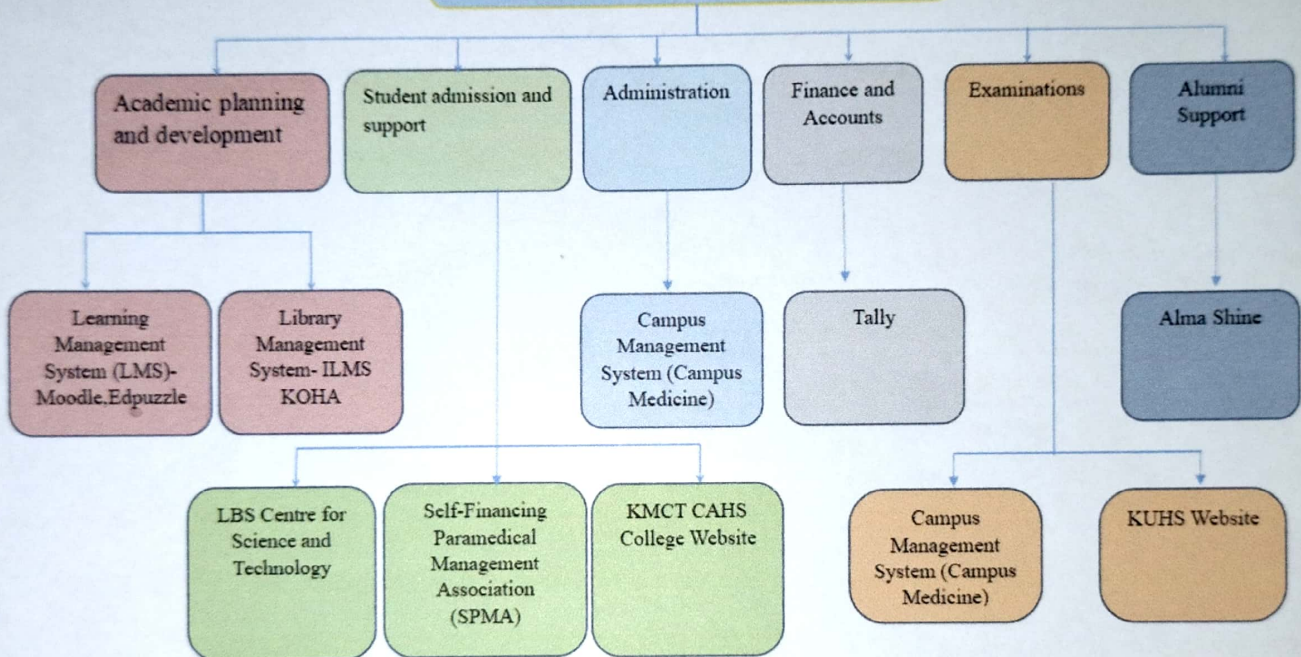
Academic planning and development

Student admission and support

Administration

Finance and Accounts

Examinations

Alumni Support

Learning Management System (LMS)- Moodle,Edpuzzle

Library Management System- ILMS KOHA

Campus Management System (Campus Medicine)

Tally

Alma Shine

LBS Centre for Science and Technology

Self-Financing Paramedical Management Association (SPMA)

KMCT CAHS College Website

Campus Management System (Campus Medicine)

KUHS Website